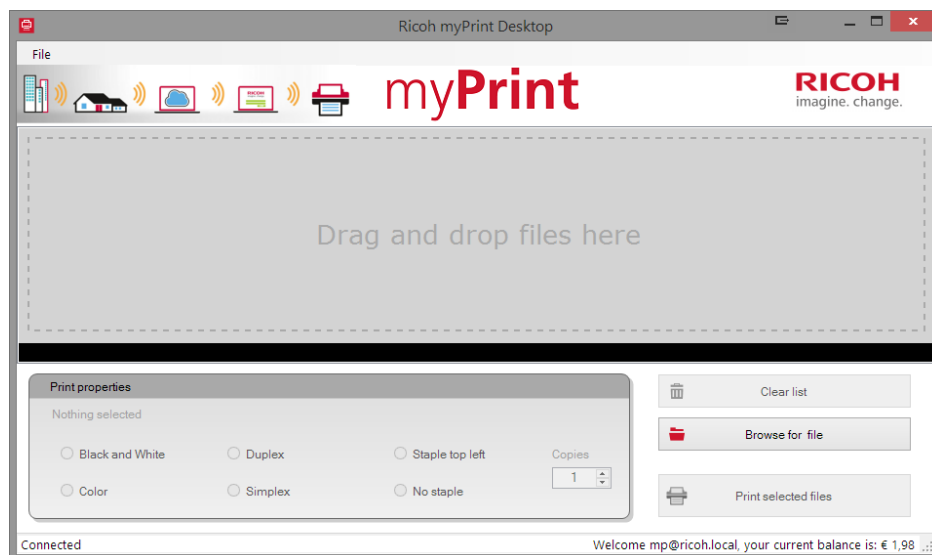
Ricoh myPrint Desktop

File

myPrint

RICOH
imagine. change.

Drag and drop files here

Print properties

Nothing selected

Black and White
Duplex
Staple top left
Copies
1
Color
Simplex
No staple

Clear list

Browse for file

Print selected files

Connected

Welcome mp@ricoh.local, your current balance is: € 1,98